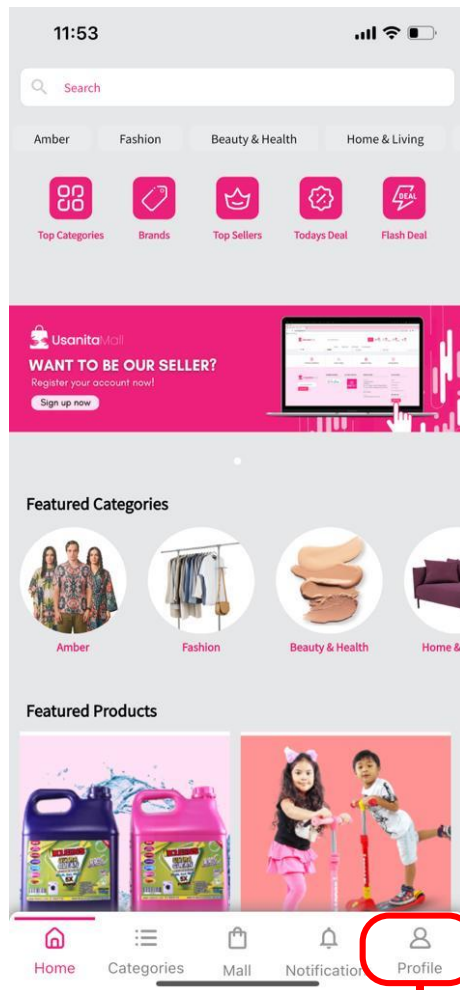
11:53

Search

Amber
Fashion
Beauty & Health
Home & Living

DEAL
Top Categories
Brands
Top Sellers
Todays Deal
Flash Deal

UsanitaMall
WANT TO BE OUR SELLER?
Register your account now!
Sign up now

Featured Categories

Amber
Fashion
Beauty & Health
Home &

Featured Products

Home
Categories
Mall
Notification
Profile